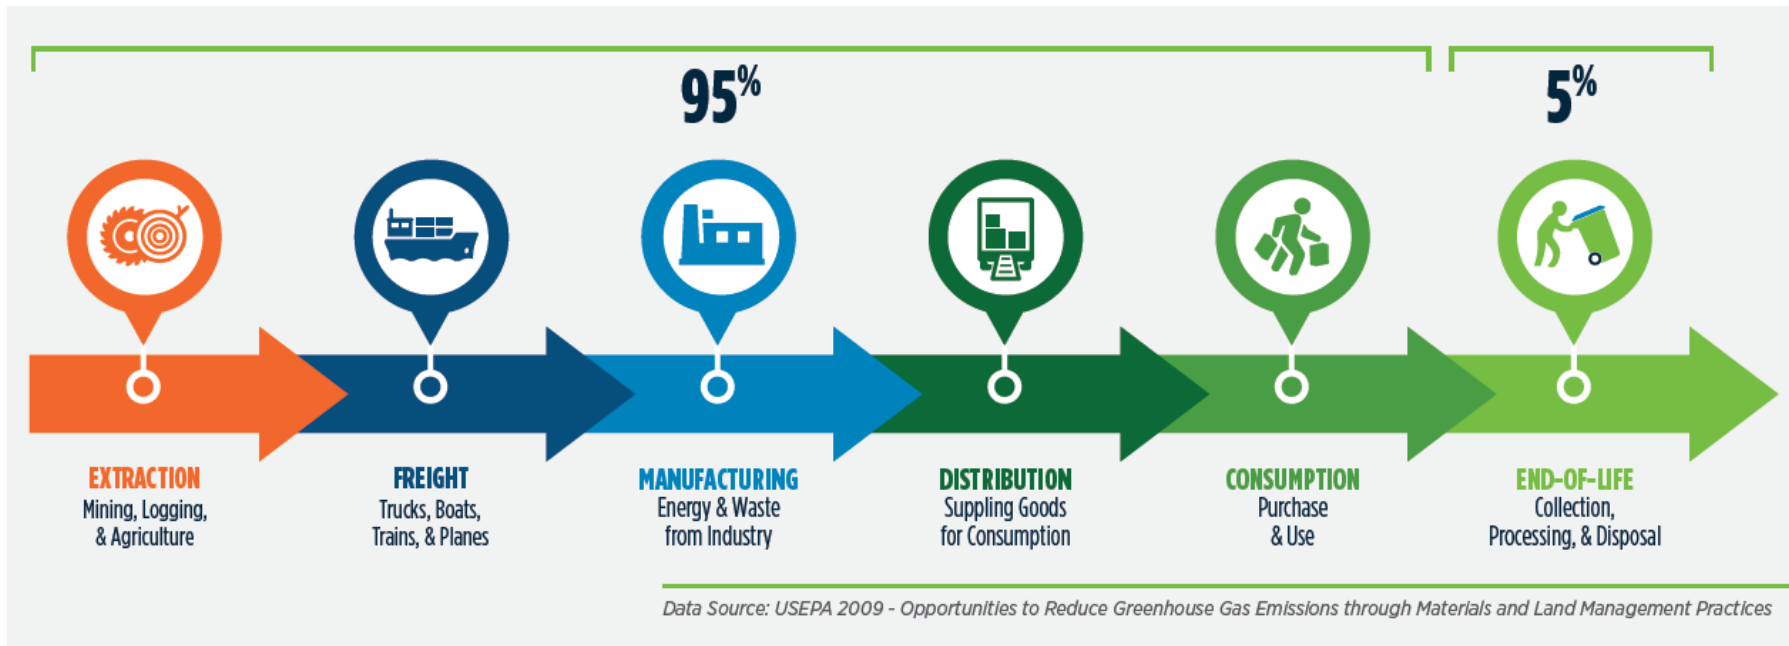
95%

5%

EXTRACTION
Mining, Logging, & Agriculture

FREIGHT
Trucks, Boats, Trains, & Planes

MANUFACTURING
Energy & Waste from Industry

DISTRIBUTION
Suppling Goods for Consumption

CONSUMPTION
Purchase & Use

END-OF-LIFE
Collection, Processing, & Disposal

Data Source: USEPA 2009 - Opportunities to Reduce Greenhouse Gas Emissions through Materials and Land Management Practices